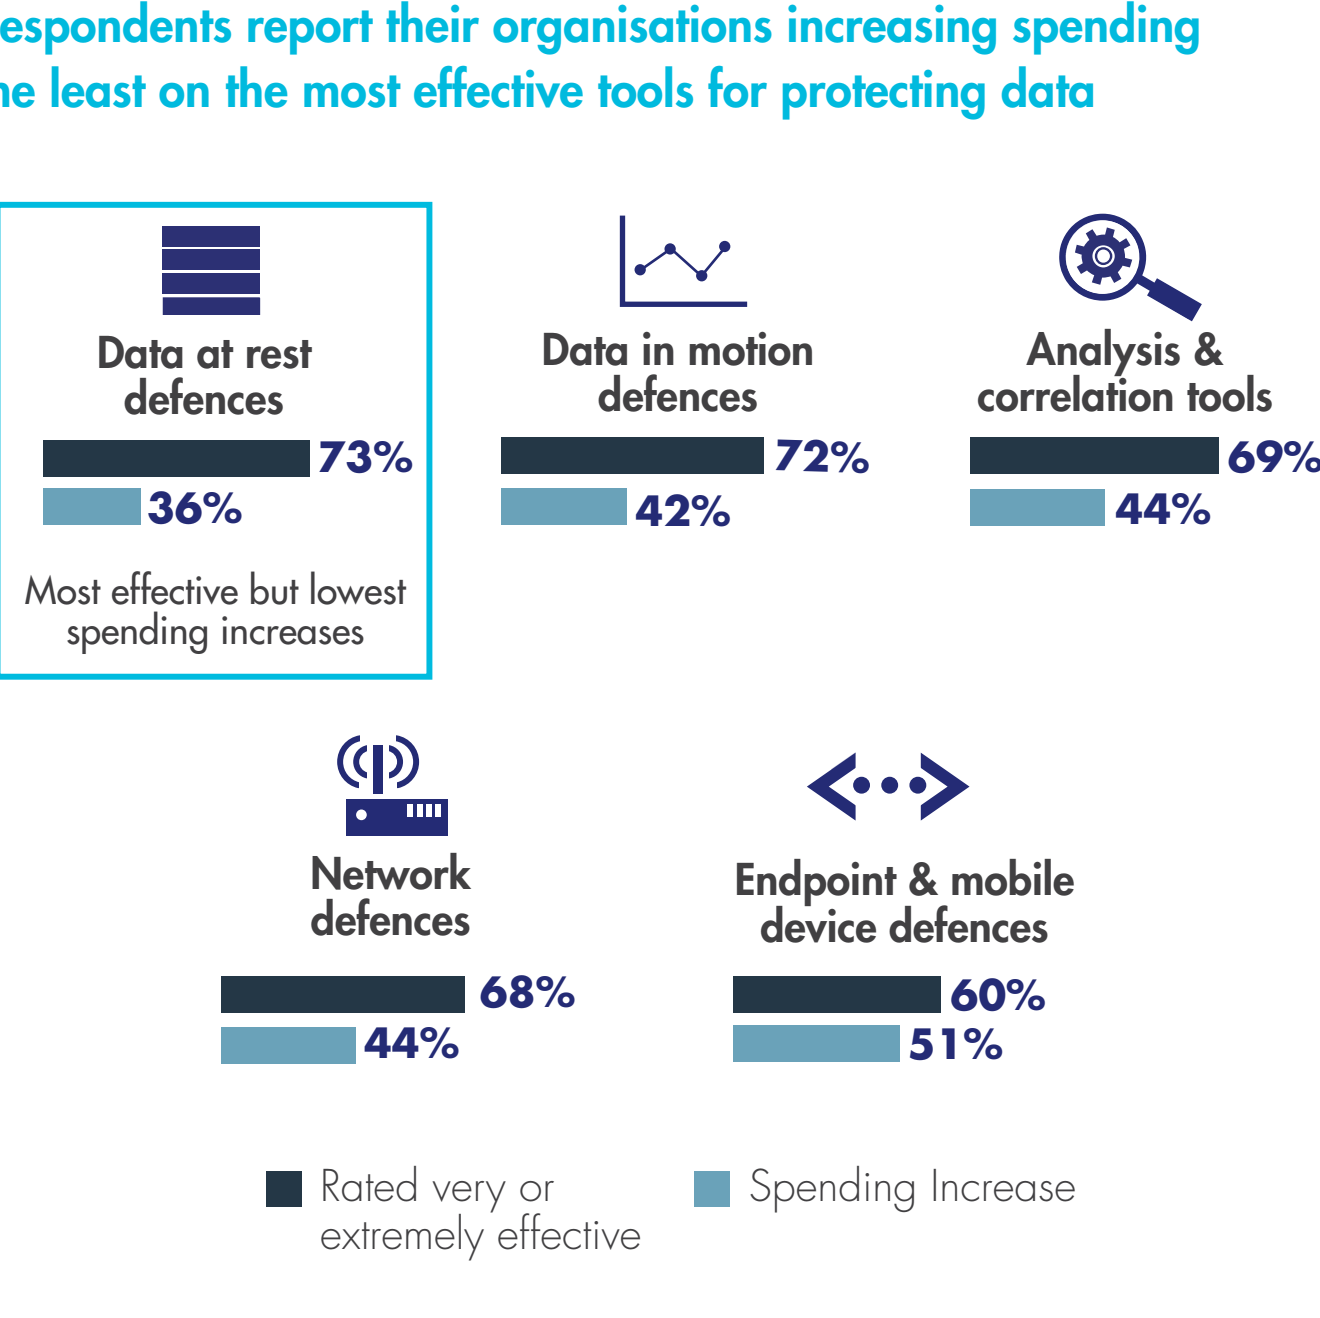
espondents report their organisations increasing spending
he least on the most effective tools for protecting data

Data at rest defences

73%

36%

Most effective but lowest spending increases

Data in motion defences

72%

42%

Analysis & correlation tools

69%

44%

Network defences

68%

44%

Endpoint & mobile device defences

60%

51%

Rated very or extremely effective

Spending Increase